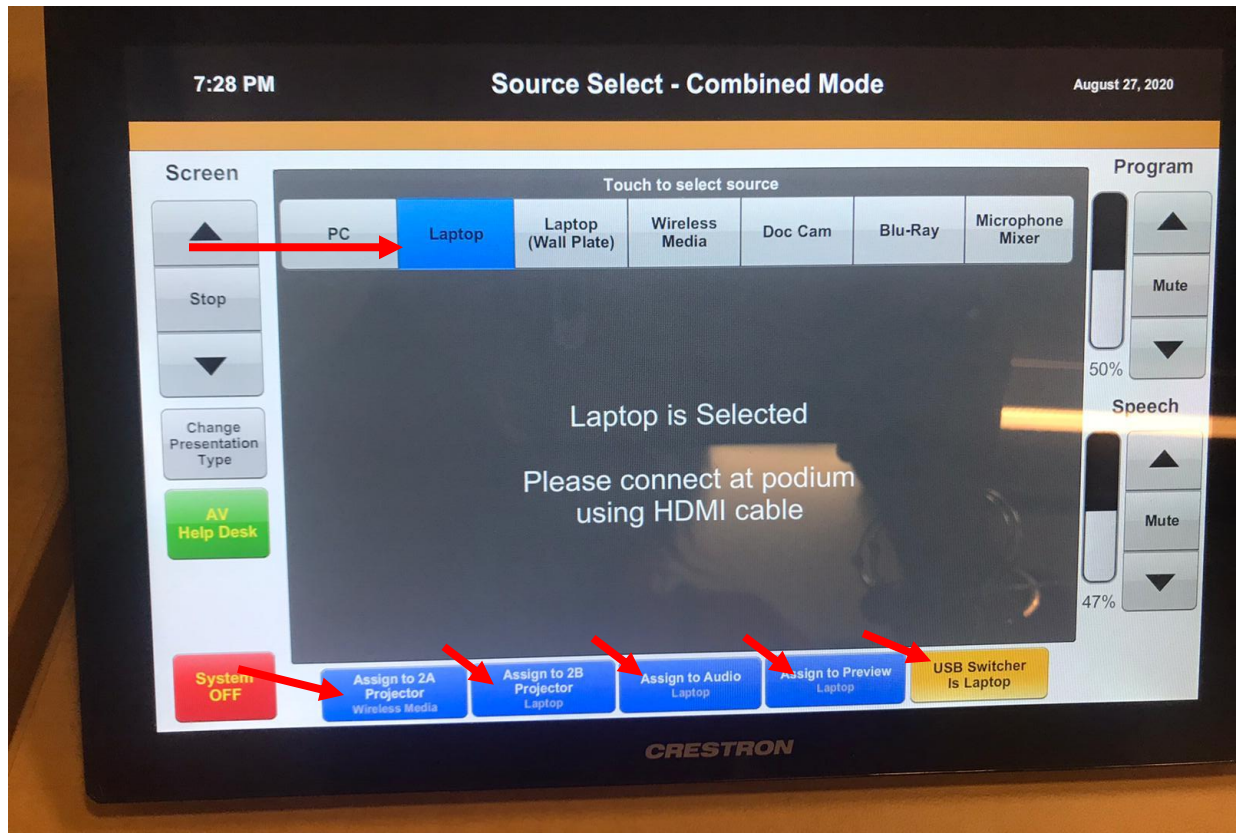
7:28 PM

Source Select - Combined Mode

August 27, 2020

Screen

Stop

Change Presentation Type

AV Help Desk

System OFF

Touch to select source

PC

Laptop

Laptop (Wall Plate)

Wireless Media

Doc Cam

Blu-Ray

Microphone Mixer

Laptop is Selected

Please connect at podium using HDMI cable

Program

Mute

50%

Speech

Mute

47%

Assign to 2A Projector
Wireless Media

Assign to 2B Projector
Laptop

Assign to Audio
Laptop

Assign to Preview
Laptop

USB Switcher Is Laptop

CRESTRON